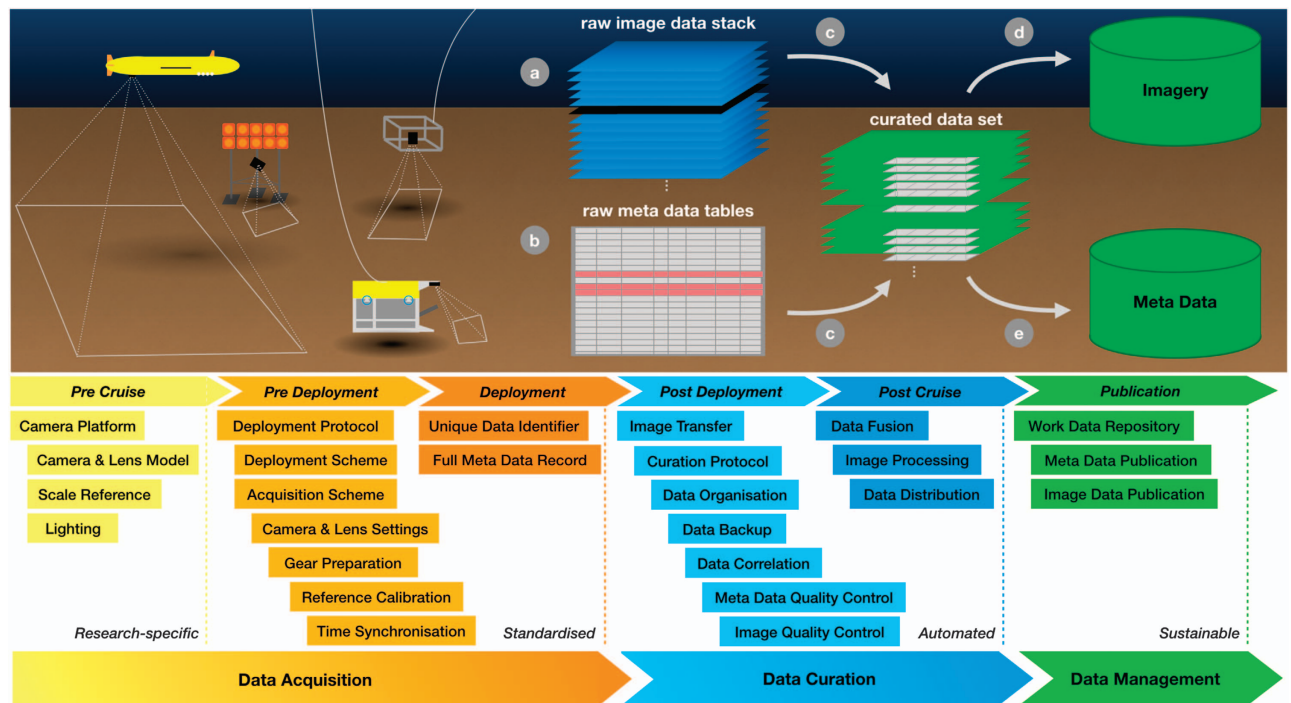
raw image data stack

a

c

d

Imagery

curated data set

raw meta data tables

b

c

e

Meta Data

Pre Cruise

Pre Deployment

Deployment

Post Deployment

Post Cruise

Publication

Camera Platform

Camera & Lens Model

Scale Reference

Lighting

Deployment Protocol

Deployment Scheme

Acquisition Scheme

Camera & Lens Settings

Gear Preparation

Reference Calibration

Time Synchronisation

Unique Data Identifier

Full Meta Data Record

Image Transfer

Curation Protocol

Data Organisation

Data Backup

Data Correlation

Meta Data Quality Control

Image Quality Control

Data Fusion

Image Processing

Data Distribution

Work Data Repository

Meta Data Publication

Image Data Publication

Research-specific

Standardised

Automated

Sustainable

Data Acquisition

Data Curation

Data Management